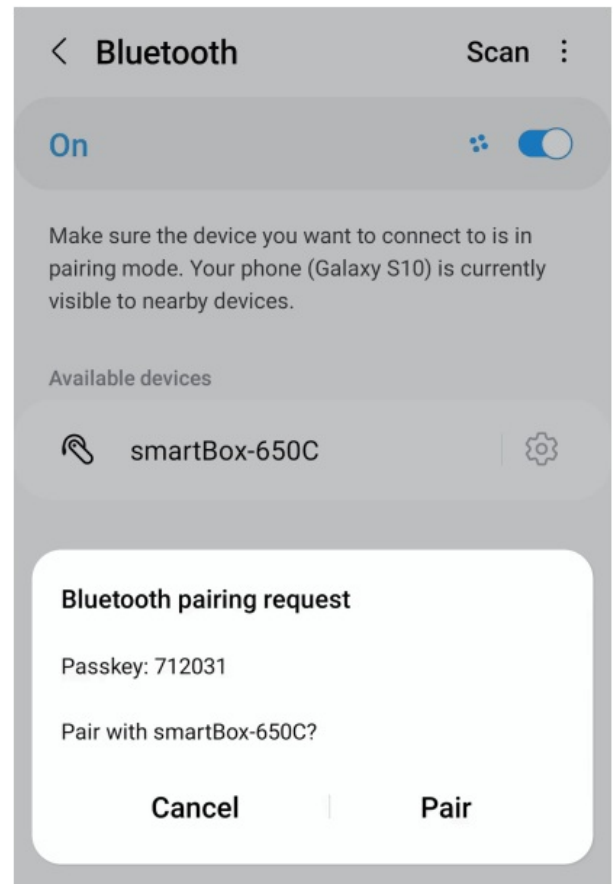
< Bluetooth Scan ⋮

On

Make sure the device you want to connect to is in pairing mode. Your phone (Galaxy S10) is currently visible to nearby devices.

Available devices

smartBox-650C

Bluetooth pairing request

Passkey: 712031

Pair with smartBox-650C?

Cancel

Pair